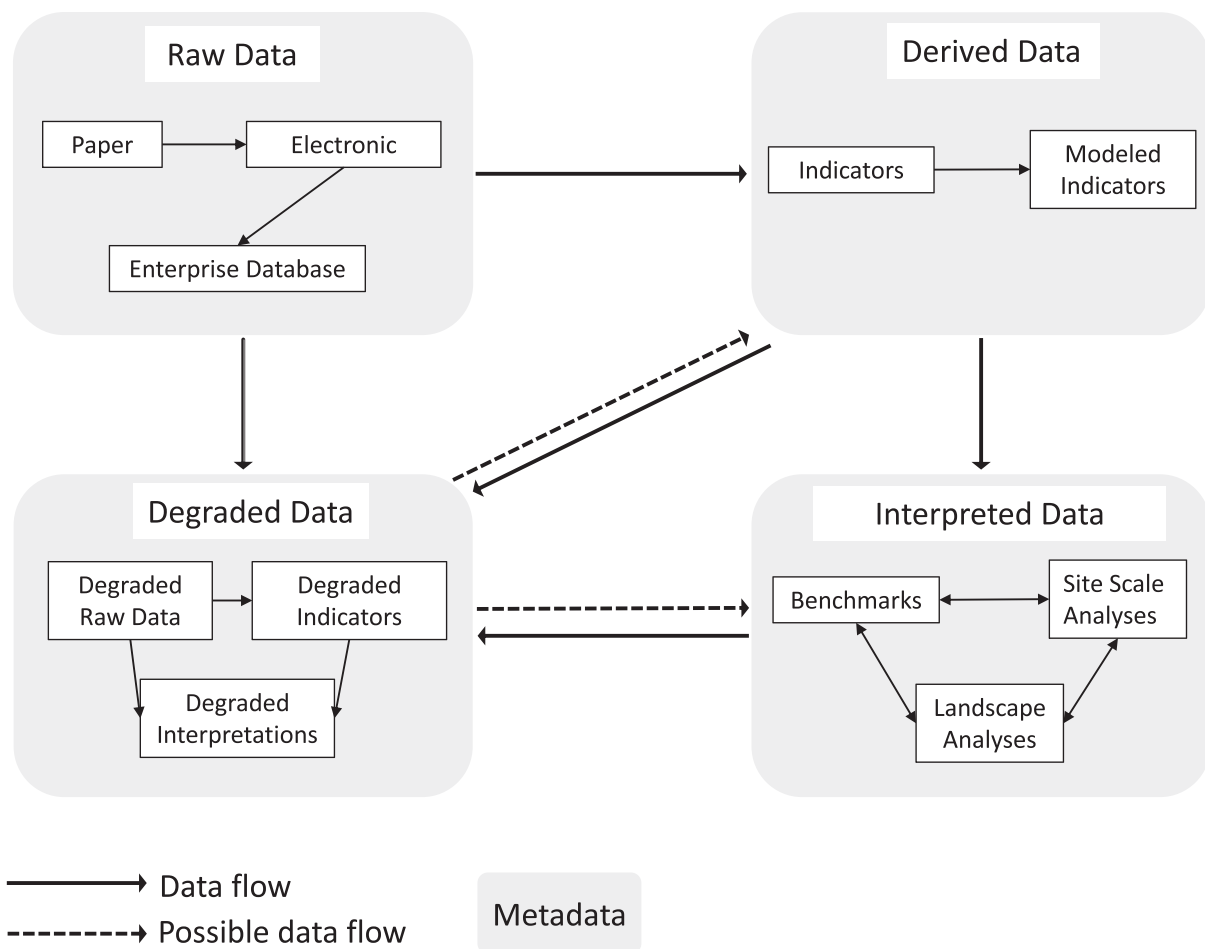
Raw Data

Paper

Electronic

Enterprise Database

Derived Data

Indicators

Modeled Indicators

Degraded Data

Degraded Raw Data

Degraded Indicators

Degraded Interpretations

Interpreted Data

Benchmarks

Site Scale Analyses

Landscape Analyses

Data flow

Possible data flow

Metadata